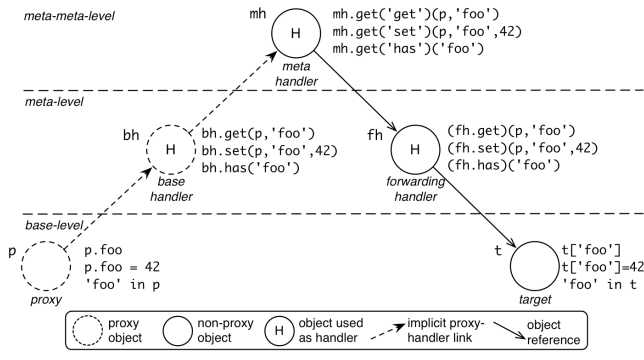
meta-meta-level

mh

H

meta handler

mh.get('get')(p,'foo')
mh.get('set')(p,'foo',42)
mh.get('has')('foo')

meta-level

bh

H

base handler

bh.get(p,'foo')
bh.set(p,'foo',42)
bh.has('foo')

fh

H

forwarding handler

(fh.get)(p,'foo')
(fh.set)(p,'foo',42)
(fh.has)('foo')

base-level

p

proxy

p.foo
p.foo = 42
'foo' in p

t

target

t['foo']
t['foo']=42
'foo' in t

proxy object

non-proxy object

H object used as handler

implicit proxy-handler link

object reference